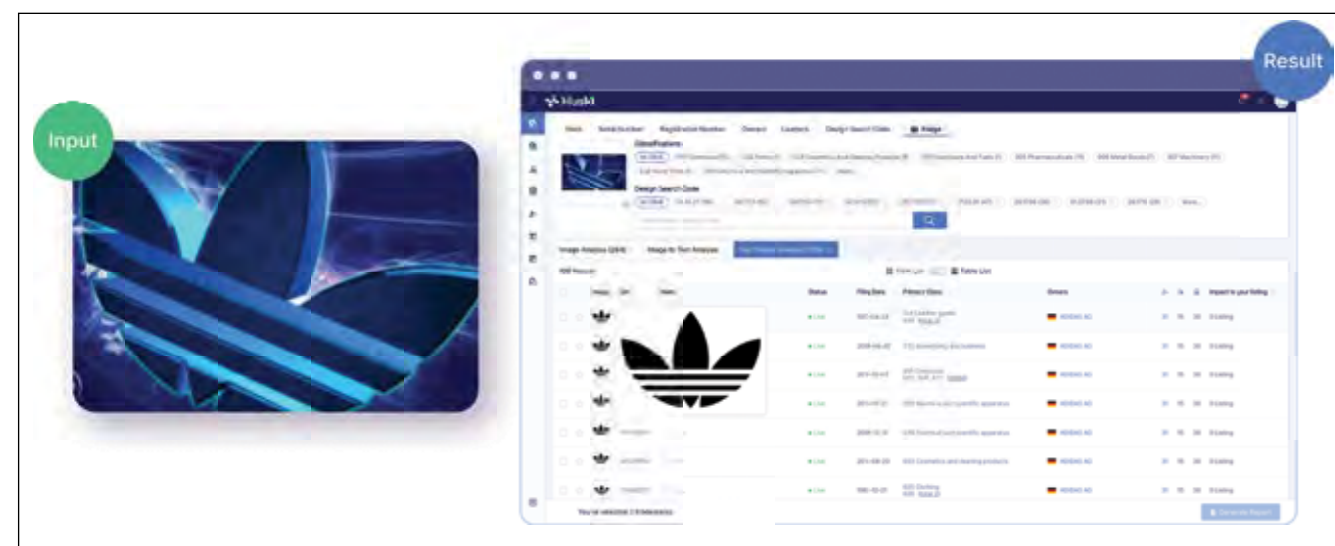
Input

Result

Muski

Mark Serial Number Registration Number Owner Contact Design Search Code Image

Classifications

Design Search Code

Image Analysis Image to Text Analysis

Status Filing Date Primary Class Owner Impact to your Selling

Live
Live
Live
Live
Live
Live
Live

ADIDAS AG
ADIDAS AG
ADIDAS AG
ADIDAS AG
ADIDAS AG
ADIDAS AG
ADIDAS AG

Existing
Existing
Existing
Existing
Existing
Existing
Existing